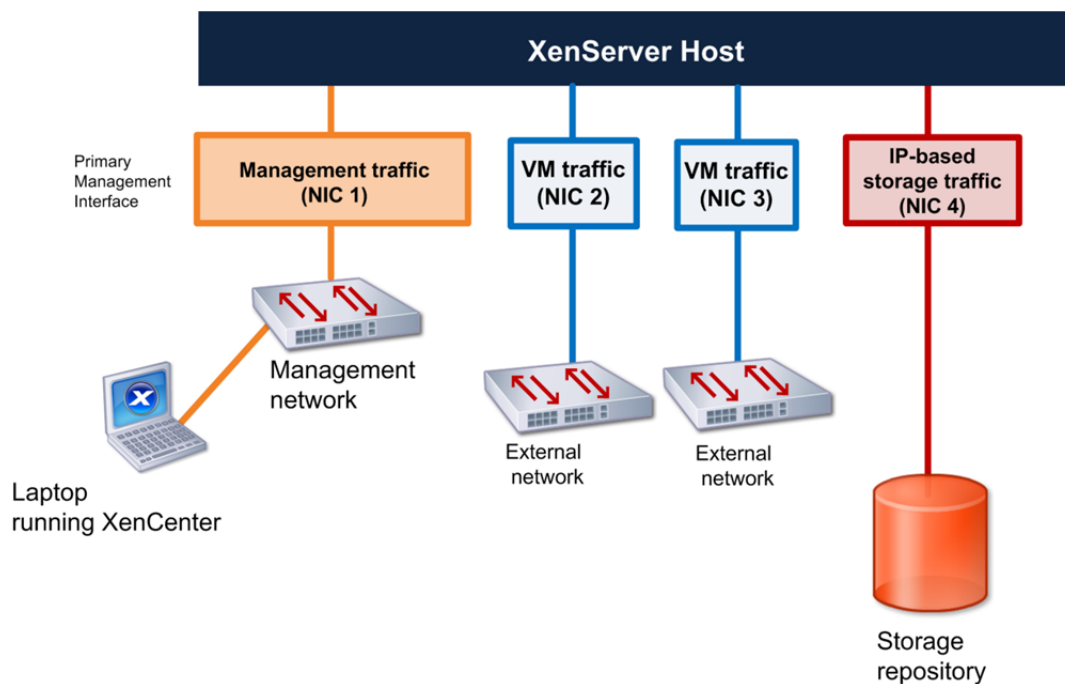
XenServer Host

Primary Management Interface

Management traffic (NIC 1)

VM traffic (NIC 2)

VM traffic (NIC 3)

IP-based storage traffic (NIC 4)

Management network

Laptop running XenCenter

External network

External network

Storage repository